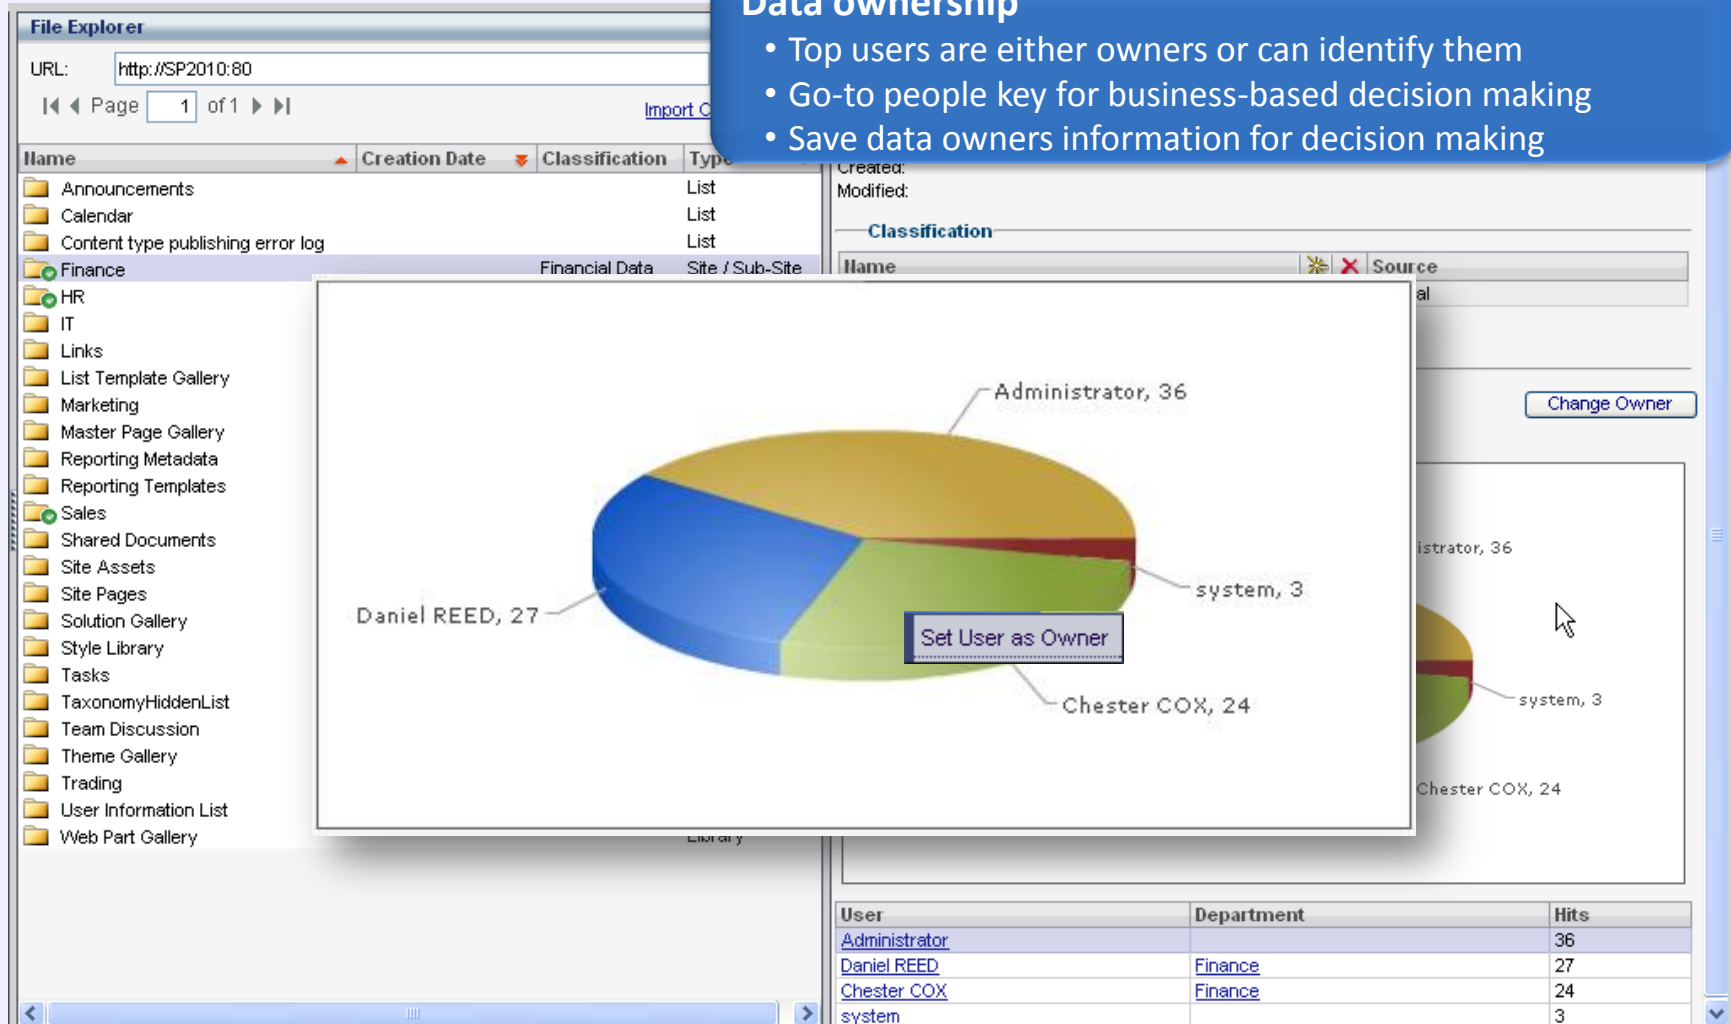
Data ownership
• Top users are either owners or can identify them
• Go-to people key for business-based decision making
• Save data owners information for decision making

File Explorer
URL: http://SP2010:80
Page 1 of 1
Import C

| Name | Creation Date | Classification | Type |
|---|---|---|---|
| Announcements | | | List |
| Calendar | | | List |
| Content type publishing error log | | | List |
| Finance | | Financial Data | Site / Sub-Site |
| HR | | | |
| IT | | | |
| Links | | | |
| List Template Gallery | | | |
| Marketing | | | |
| Master Page Gallery | | | |
| Reporting Metadata | | | |
| Reporting Templates | | | |
| Sales | | | |
| Shared Documents | | | |
| Site Assets | | | |
| Site Pages | | | |
| Solution Gallery | | | |
| Style Library | | | |
| Tasks | | | |
| TaxonomyHiddenList | | | |
| Team Discussion | | | |
| Theme Gallery | | | |
| Trading | | | |
| User Information List | | | |
| Web Part Gallery | | | Library |

Created:
Modified:
Classification
Name Source
al

Change Owner

Administrator, 36
system, 3
Daniel REED, 27
Chester COX, 24
Set User as Owner

istrator, 36
system, 3
Chester COX, 24

| User | Department | Hits |
|---|---|---|
| Administrator | | 36 |
| Daniel REED | Finance | 27 |
| Chester COX | Finance | 24 |
| system | | 3 |